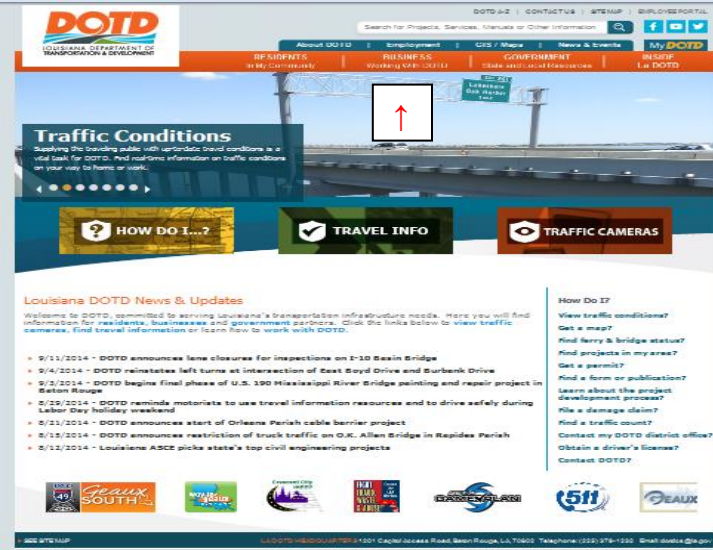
DOTD
LOUISIANA DEPARTMENT OF TRANSPORTATION & DEVELOPMENT

DOTD A-Z | CONTACT US | SITEMAP | EMPLOYEE PORTAL

Search for Projects, Services, Manuals or Other Information

About DOTD | Employment | GIS / Maps | News & Events | My DOTD

RESIDENTS In My Community | BUSINESS Working With DOTD | GOVERNMENT State and Local Resources | INSIDE La DOTD

Traffic Conditions

Supplying the traveling public with up-to-date travel conditions is a vital task for DOTD. Find real-time information on traffic conditions on your way to home or work.

HOW DO I...?

TRAVEL INFO

TRAFFIC CAMERAS

Louisiana DOTD News & Updates

Welcome to DOTD, committed to serving Louisiana's transportation infrastructure needs. Here you will find information for residents, businesses and government partners. Click the links below to view traffic cameras, find travel information or learn how to work with DOTD.

9/11/2014 - DOTD announces lane closures for inspections on I-10 Basin Bridge
9/4/2014 - DOTD reinstates left turns at intersection of East Boyd Drive and Burbank Drive
9/3/2014 - DOTD begins final phase of U.S. 190 Mississippi River Bridge painting and repair project in Baton Rouge
8/29/2014 - DOTD reminds motorists to use travel information resources and to drive safely during Labor Day holiday weekend
8/21/2014 - DOTD announces start of Orleans Parish cable barrier project
8/15/2014 - DOTD announces restriction of truck traffic on O.K. Allen Bridge in Rapides Parish
8/12/2014 - Louisiana ASCE picks state's top civil engineering projects

How Do I?
View traffic conditions?
Get a map?
Find ferry & bridge status?
Find projects in my area?
Get a permit?
Find a form or publication?
Learn about the project development process?
File a damage claim?
Find a traffic count?
Contact my DOTD district office?
Obtain a driver's license?
Contact DOTD?

GEAUX SOUTH
511
GEAUX

SEE SITEMAP
LA DOTD HEADQUARTERS 1201 Capitol Access Road, Baton Rouge, LA 70802 Telephone: (225) 379-1232 Email: dotdcs@la.gov